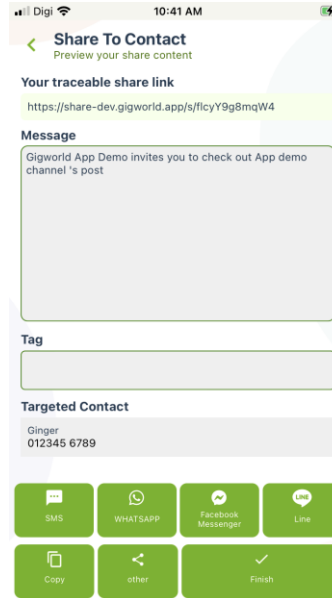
Digi 10:41 AM

Share To Contact
Preview your share content

Your traceable share link

https://share-dev.gigworld.app/s/flcyY9g8mqW4

Message

Gigworld App Demo invites you to check out App demo channel 's post

Tag

Targeted Contact

Ginger
012345 6789

SMS
WHATSAPP
Facebook Messenger
LINE
Line
Copy
other
Finish